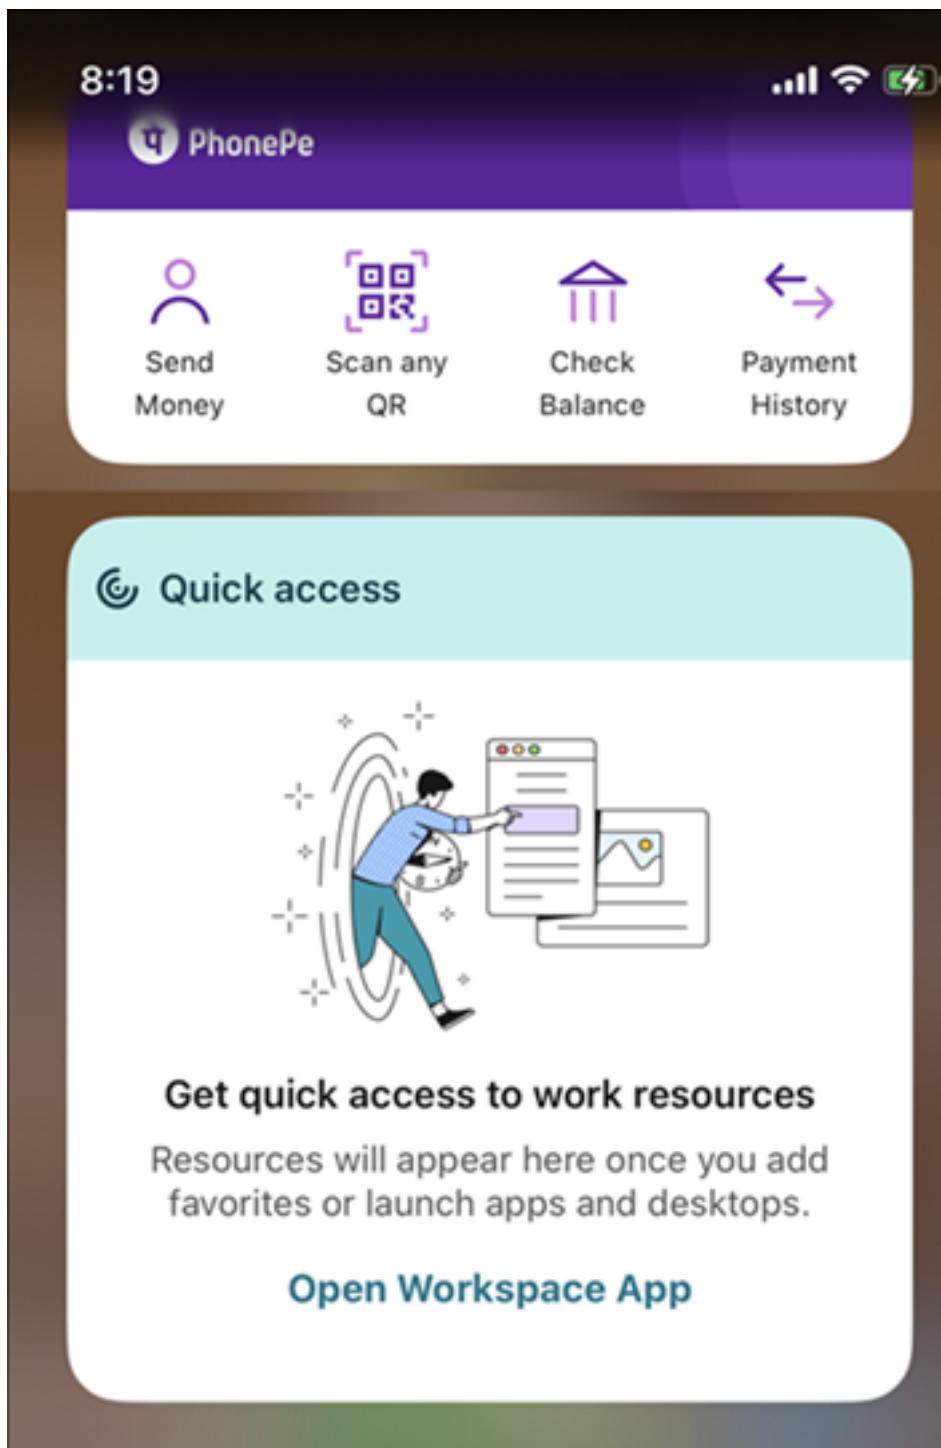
8:19

PhonePe

Send Money

Scan any QR

Check Balance

Payment History

Quick access

Get quick access to work resources

Resources will appear here once you add favorites or launch apps and desktops.

Open Workspace App